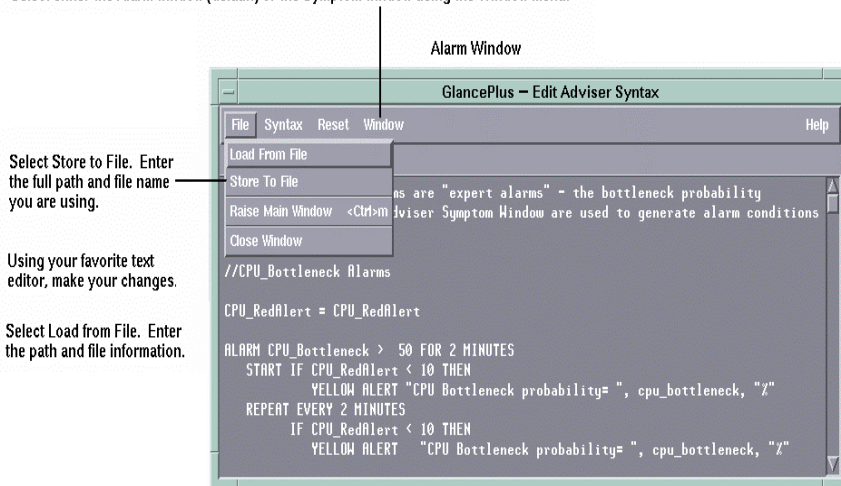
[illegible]

Alarm Window

GlancePlus – Edit Adviser Syntax

File Syntax Reset Window Help

Load From File

Store To File

Raise Main Window <Ctrl>m

Close Window

Select Store to File. Enter the full path and file name you are using.

Using your favorite text editor, make your changes.

Select Load from File. Enter the path and file information.

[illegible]s are "expert alarms" - the bottleneck probability
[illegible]dviser Symptom Window are used to generate alarm conditions

//CPU_Bottleneck Alarms

CPU_RedAlert = CPU_RedAlert

ALARM CPU_Bottleneck > 50 FOR 2 MINUTES
START IF CPU_RedAlert < 10 THEN
YELLOW ALERT "CPU Bottleneck probability= ", cpu_bottleneck, "%"
REPEAT EVERY 2 MINUTES
IF CPU_RedAlert < 10 THEN
YELLOW ALERT "CPU Bottleneck probability= ", cpu_bottleneck, "%"